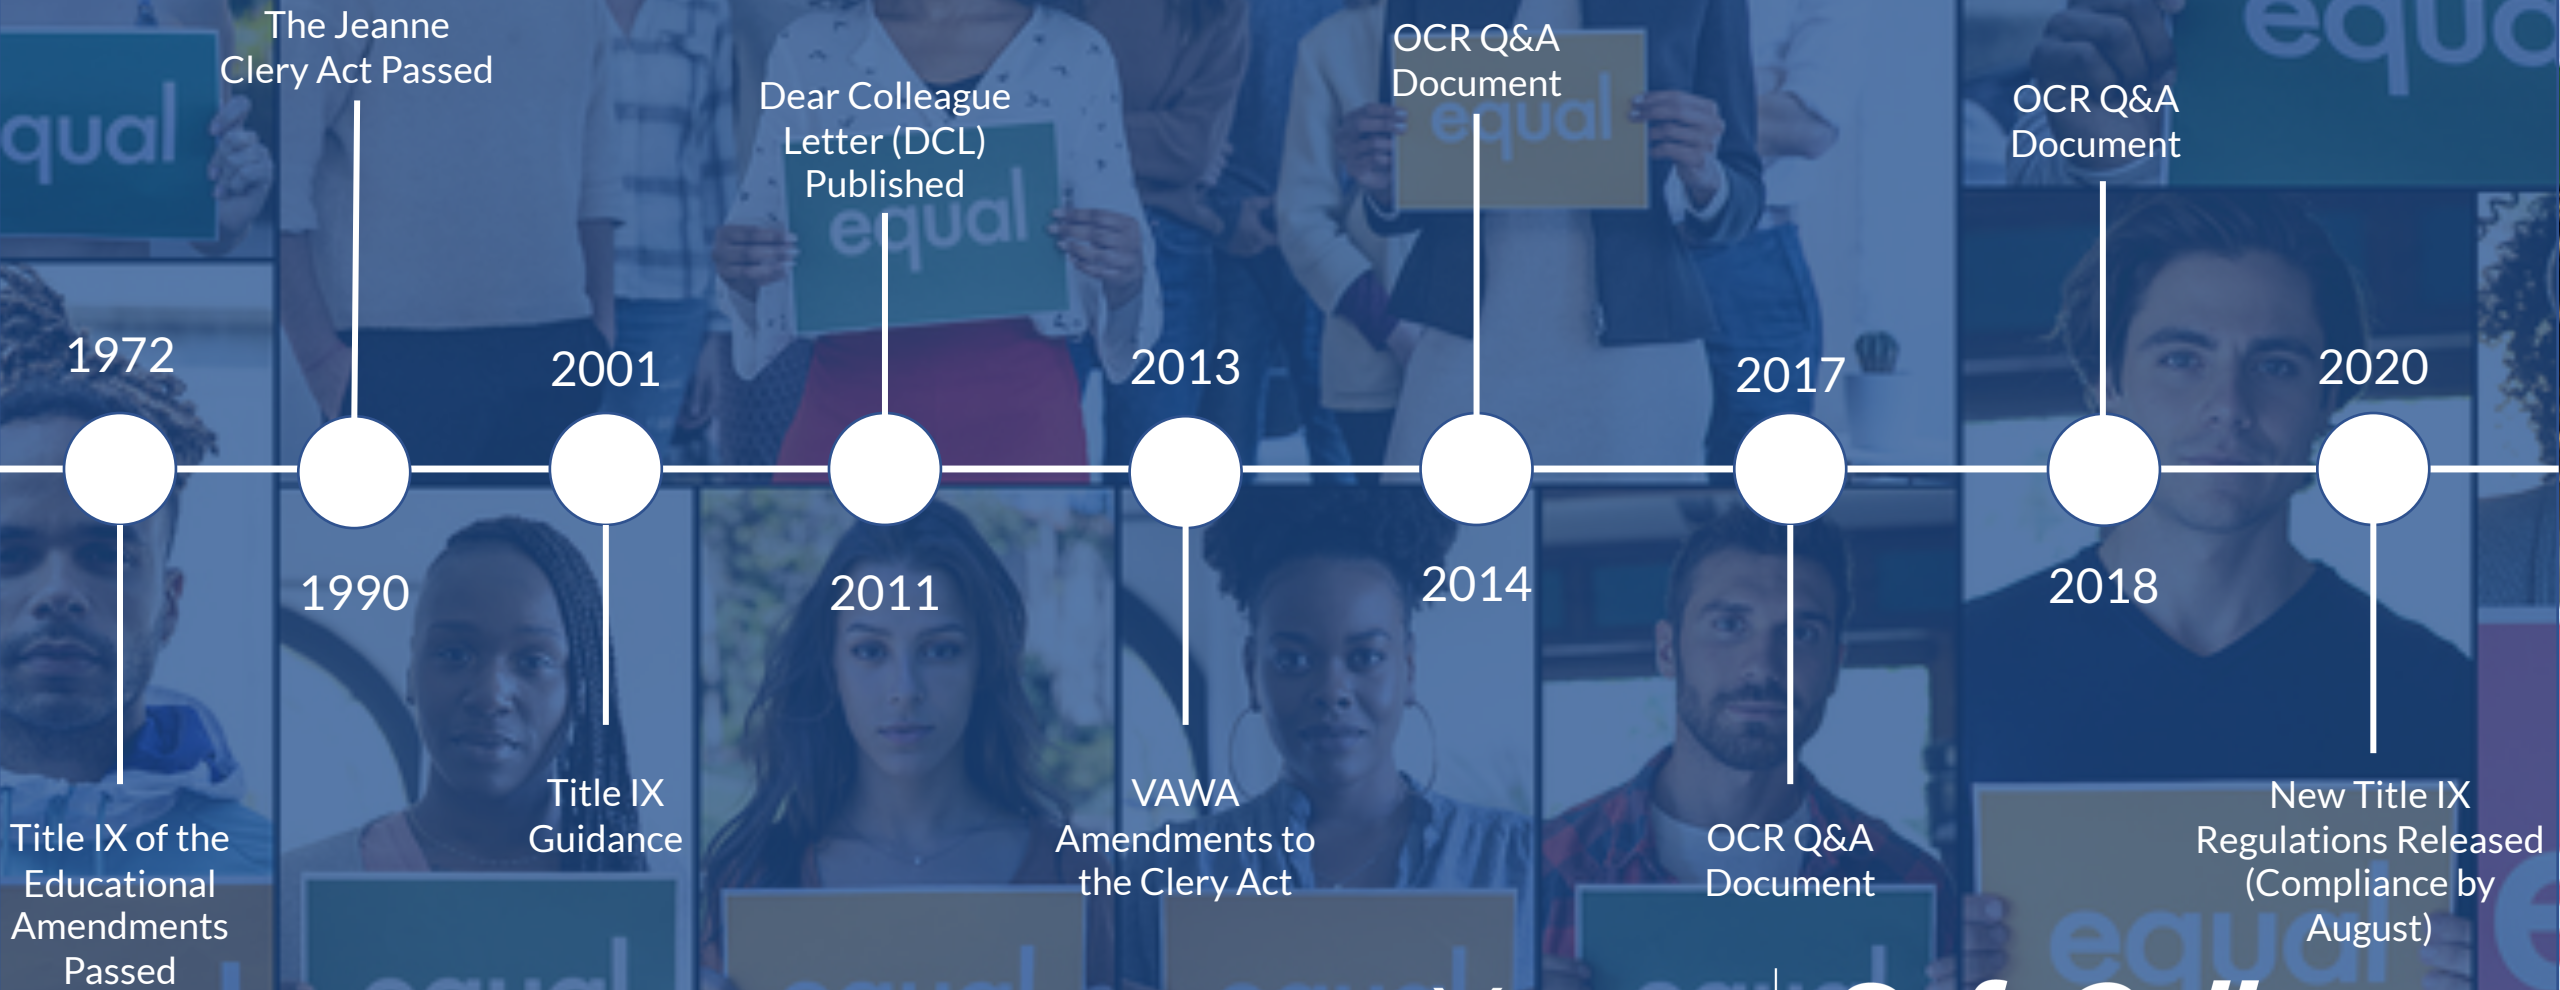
The Jeanne Clery Act Passed

Dear Colleague Letter (DCL) Published

OCR Q&A Document

OCR Q&A Document

1972

2001

2013

2017

2020

1990

2011

2014

2018

Title IX of the Educational Amendments Passed

Title IX Guidance

VAWA Amendments to the Clery Act

OCR Q&A Document

New Title IX Regulations Released (Compliance by August)